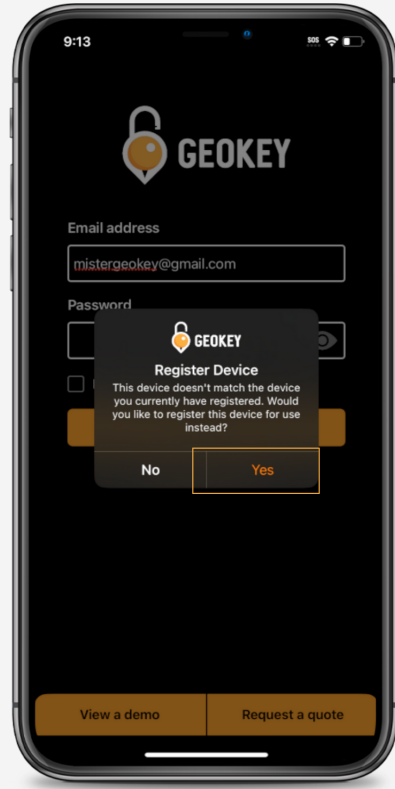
9:13

SOS

GEOKEY

Email address

mistergeokey@gmail.com

Password

GEOKEY

Register Device

This device doesn't match the device you currently have registered. Would you like to register this device for use instead?

No

Yes

View a demo

Request a quote